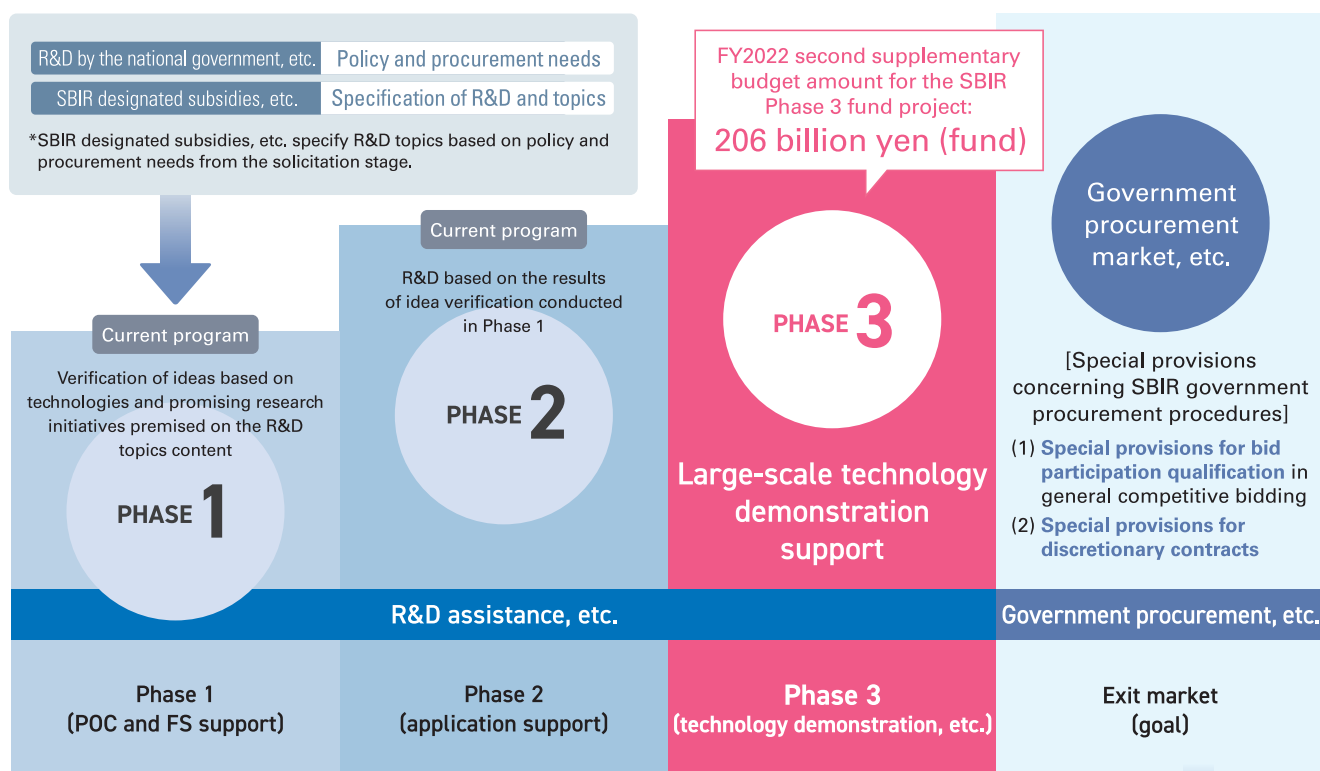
R&D by the national government, etc. Policy and procurement needs

SBIR designated subsidies, etc. Specification of R&D and topics

*SBIR designated subsidies, etc. specify R&D topics based on policy and procurement needs from the solicitation stage.

FY2022 second supplementary budget amount for the SBIR Phase 3 fund project:

206 billion yen (fund)

Government procurement market, etc.

Current program

R&D based on the results of idea verification conducted in Phase 1

PHASE 2

Current program

Verification of ideas based on technologies and promising research initiatives premised on the R&D topics content

PHASE 1

PHASE 3

Large-scale technology demonstration support

[Special provisions concerning SBIR government procurement procedures]

(1) Special provisions for bid participation qualification in general competitive bidding

(2) Special provisions for discretionary contracts

R&D assistance, etc.

Government procurement, etc.

Phase 1 (POC and FS support)

Phase 2 (application support)

Phase 3 (technology demonstration, etc.)

Exit market (goal)